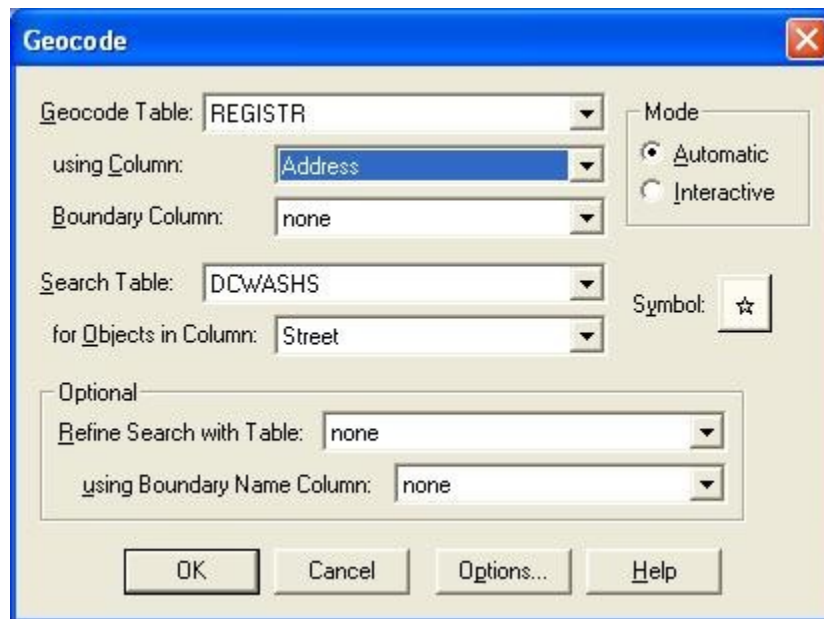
Geocode

Geocode Table: REGISTR
using Column: Address
Boundary Column: none

Mode
Automatic
Interactive

Search Table: DCWASHS
for Objects in Column: Street

Symbol: ☆

Optional
Refine Search with Table: none
using Boundary Name Column: none

OK
Cancel
Options...
Help